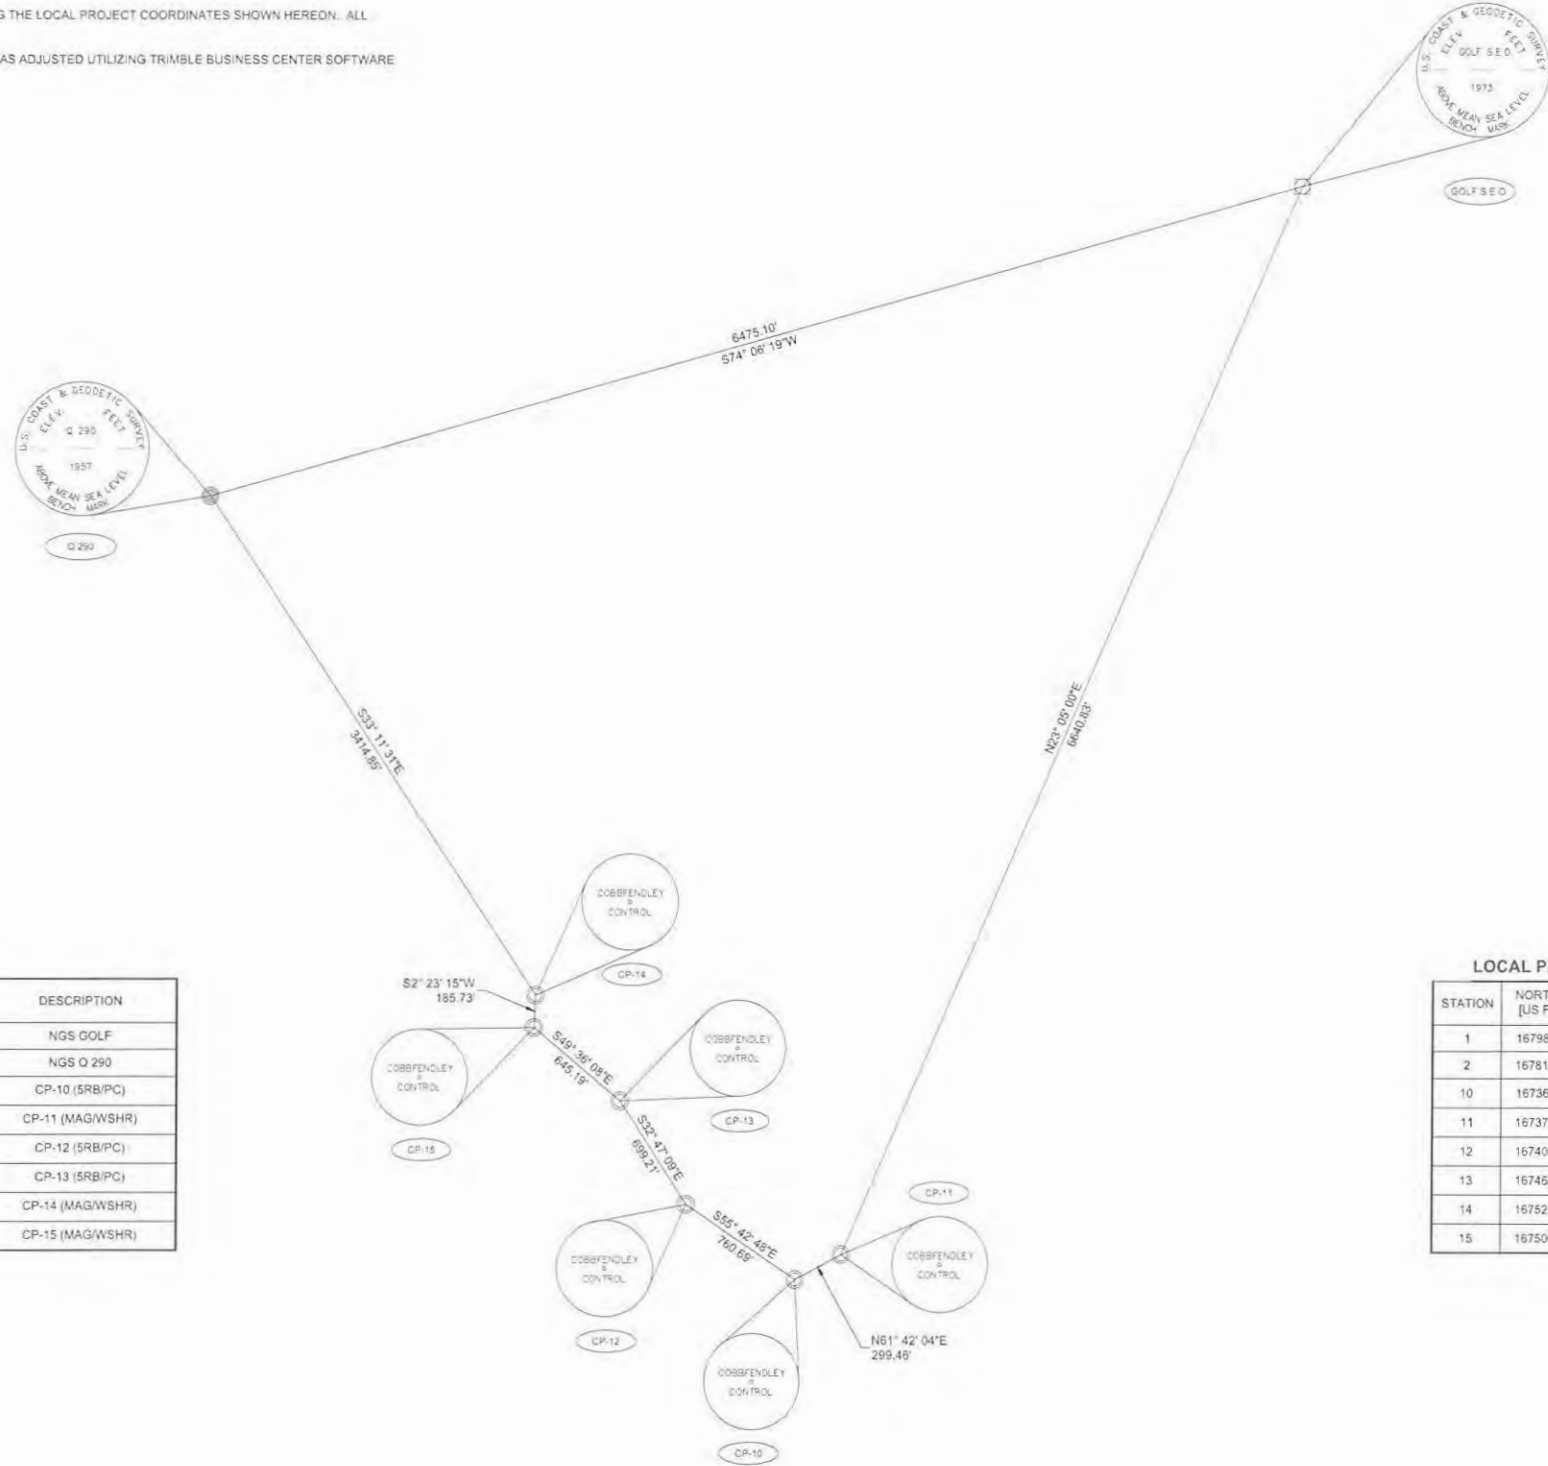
G THE LOCAL PROJECT COORDINATES SHOWN HEREON. ALL

AS ADJUSTED UTILIZING TRIMBLE BUSINESS CENTER SOFTWARE

U.S. COAST & GEODETIC SURVEY
ELEV. FEET
GOLF SEO
1973
ABOVE MEAN SEA LEVEL
BENCH MARK

GOLF SEO

6475.10'
S74° 06' 19"W

U.S. COAST & GEODETIC SURVEY
ELEV. FEET
Q 290
1957
ABOVE MEAN SEA LEVEL
BENCH MARK

Q 290

S33° 11' 31"E
3414.85'

N23° 05' 00"E
6640.83'

COBBFENDLEY & CONTROL

CP-14

S2° 23' 15"W
185.73'

COBBFENDLEY & CONTROL

S49° 36' 08"E
645.19'

COBBFENDLEY & CONTROL

CP-13

CP-15

S32° 47' 09"E
699.21'

CP-11

S55° 42' 48"E
760.69'

COBBFENDLEY & CONTROL

COBBFENDLEY & CONTROL

CP-12

N61° 42' 04"E
299.46'

COBBFENDLEY & CONTROL

CP-10

| DESCRIPTION |
|---|
| NGS GOLF |
| NGS Q 290 |
| CP-10 (5RB/PC) |
| CP-11 (MAG/WSHR) |
| CP-12 (5RB/PC) |
| CP-13 (5RB/PC) |
| CP-14 (MAG/WSHR) |
| CP-15 (MAG/WSHR) |

LOCAL P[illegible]

| STATION | NORT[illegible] [US F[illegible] |
|---|---|
| 1 | 16798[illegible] |
| 2 | 16781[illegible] |
| 10 | 16736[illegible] |
| 11 | 16737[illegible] |
| 12 | 16740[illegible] |
| 13 | 16746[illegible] |
| 14 | 16752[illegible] |
| 15 | 16750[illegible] |